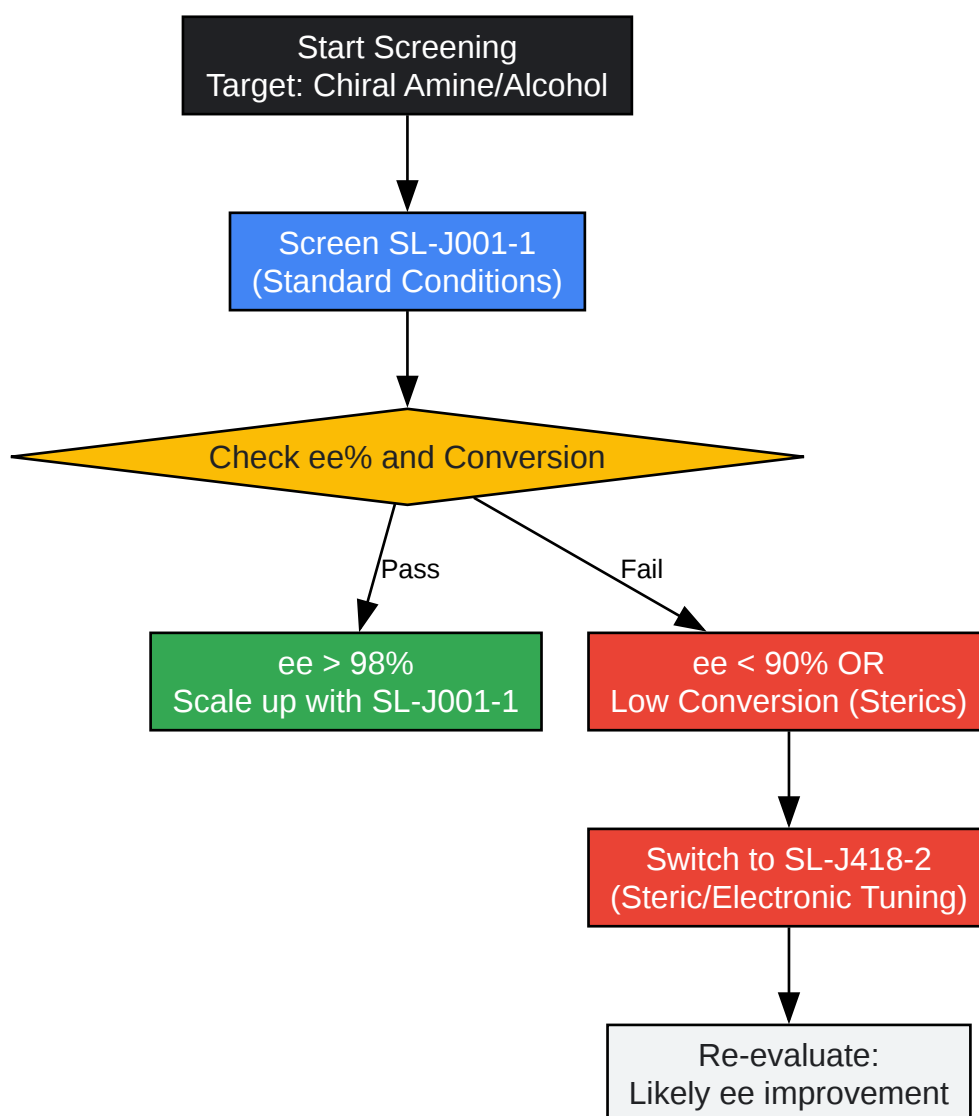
Start Screening
Target: Chiral Amine/Alcohol

Screen SL-J001-1
(Standard Conditions)

Check ee% and Conversion

Pass

Fail

ee > 98%
Scale up with SL-J001-1

ee < 90% OR
Low Conversion (Sterics)

Switch to SL-J418-2
(Steric/Electronic Tuning)

Re-evaluate:
Likely ee improvement